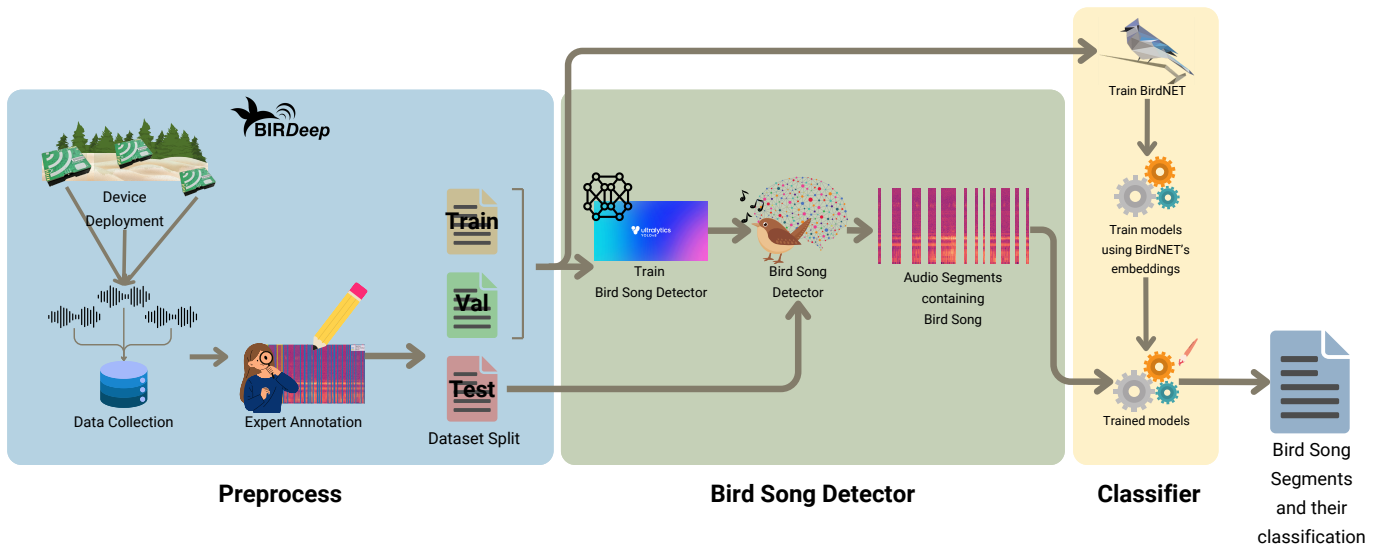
BIRDeep

Device Deployment

Data Collection

Expert Annotation

Train

Val

Test

Dataset Split

Preprocess

ultralytics YOLOv8

Train Bird Song Detector

Bird Song Detector

Audio Segments containing Bird Song

Bird Song Detector

Train BirdNET

Train models using BirdNET's embeddings

Trained models

Classifier

Bird Song Segments and their classification